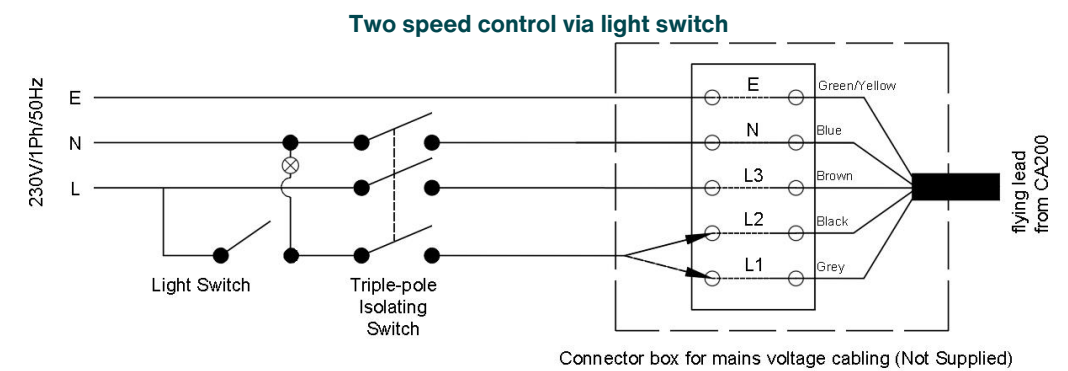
Two speed control via light switch

230V/1Ph/50Hz

E

N

L

Light Switch

Triple-pole Isolating Switch

E

N

L3

L2

L1

Green/Yellow

Blue

Brown

Black

Grey

flying lead from CA200

Connector box for mains voltage cabling (Not Supplied)